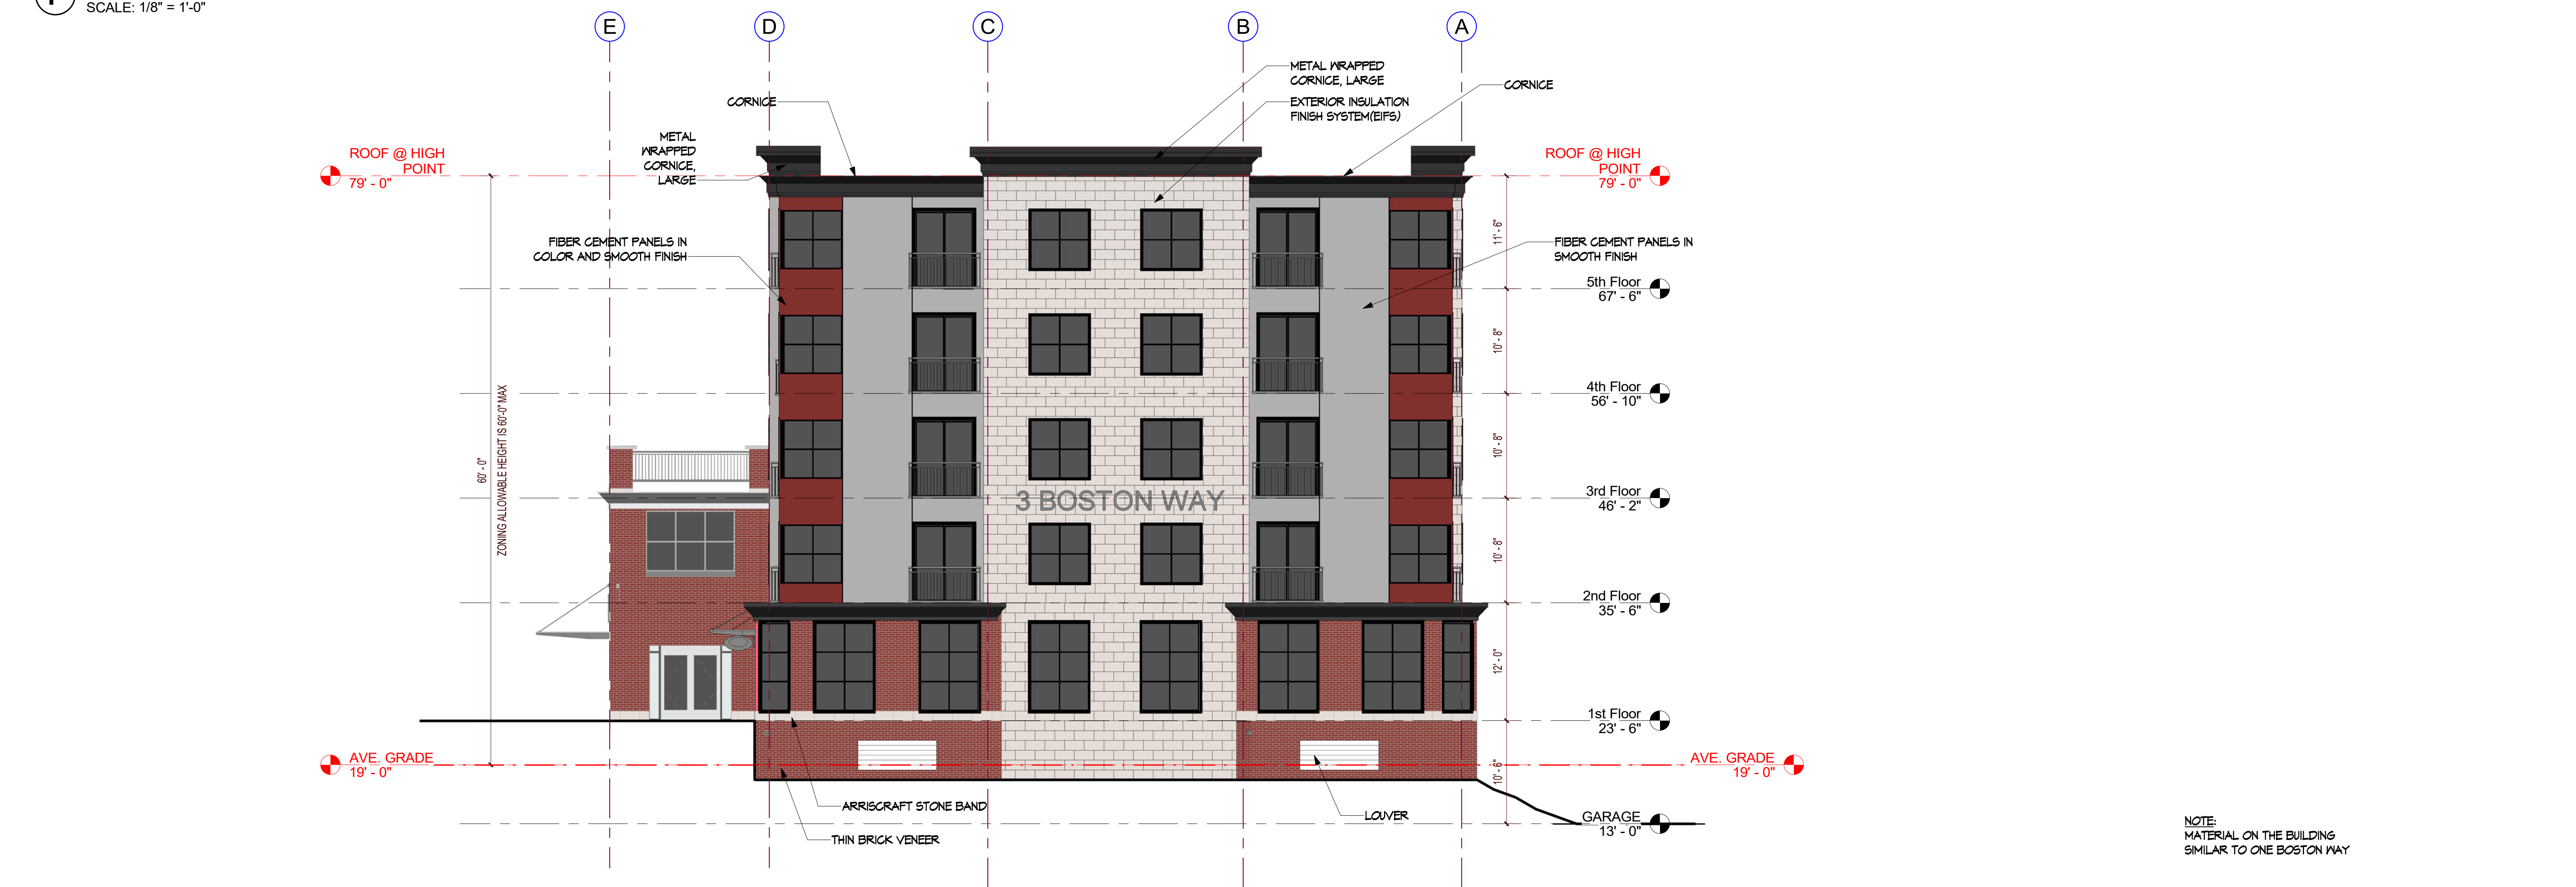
SCALE: 1/8" = 1'-0"

E D C B A

CORNICE

METAL WRAPPED CORNICE, LARGE

EXTERIOR INSULATION FINISH SYSTEM(EIFS)

CORNICE

METAL WRAPPED CORNICE, LARGE

ROOF @ HIGH POINT 79' - 0"

ROOF @ HIGH POINT 79' - 0"

FIBER CEMENT PANELS IN COLOR AND SMOOTH FINISH

FIBER CEMENT PANELS IN SMOOTH FINISH

11' - 6"

5th Floor 67' - 6"

10' - 8"

4th Floor 56' - 10"

10' - 8"

3rd Floor 46' - 2"

10' - 8"

2nd Floor 35' - 6"

12' - 0"

1st Floor 23' - 6"

10' - 6"

60' - 0"

ZONING ALLOWABLE HEIGHT IS 60'-0" MAX

3 BOSTON WAY

AVE. GRADE 19' - 0"

AVE. GRADE 19' - 0"

ARRISCRAFT STONE BAND

THIN BRICK VENEER

LOUVER

GARAGE 13' - 0"

NOTE:
MATERIAL ON THE BUILDING SIMILAR TO ONE BOSTON WAY